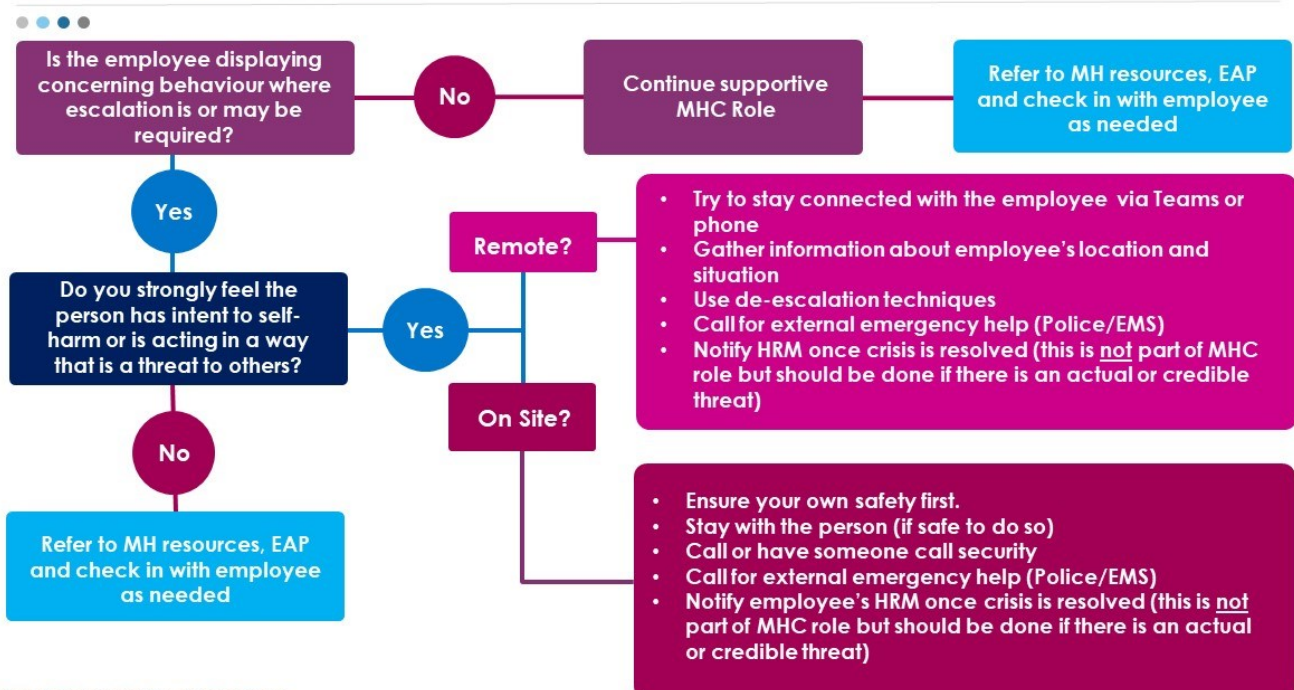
Is the employee displaying concerning behaviour where escalation is or may be required?

No

Continue supportive MHC Role

Refer to MH resources, EAP and check in with employee as needed

Yes

Do you strongly feel the person has intent to self-harm or is acting in a way that is a threat to others?

Yes

Remote?

- Try to stay connected with the employee via Teams or phone
- Gather information about employee's location and situation
- Use de-escalation techniques
- Call for external emergency help (Police/EMS)
- Notify HRM once crisis is resolved (this is not part of MHC role but should be done if there is an actual or credible threat)

On Site?

- Ensure your own safety first.
- Stay with the person (if safe to do so)
- Call or have someone call security
- Call for external emergency help (Police/EMS)
- Notify employee's HRM once crisis is resolved (this is not part of MHC role but should be done if there is an actual or credible threat)

No

Refer to MH resources, EAP and check in with employee as needed